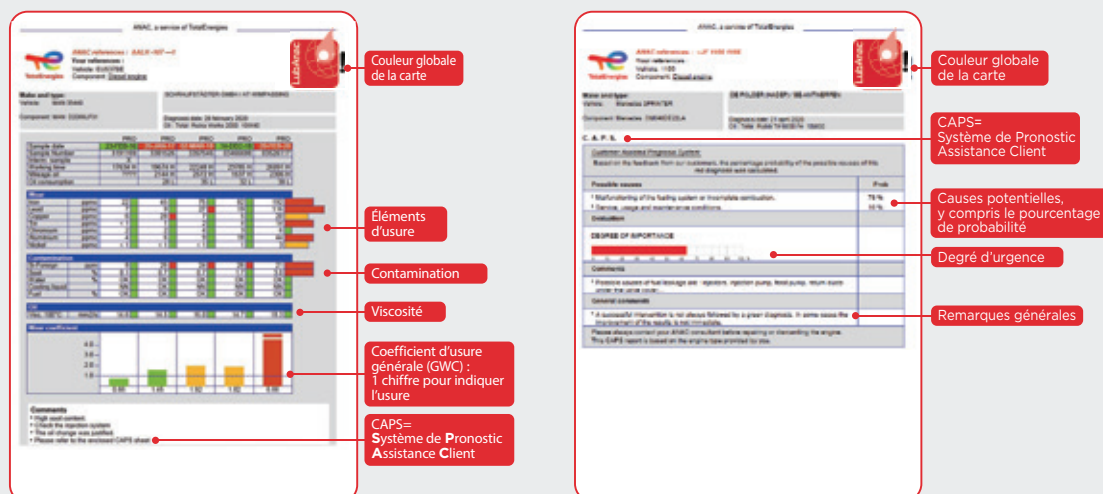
ANAC, a service of TotalEnergies

TotalEnergies

ANAC references :
Your references :
Vehicle:
Component: Diesel engine

LubiAnac

Couleur globale de la carte

Make and type:
Vehicle:

Component:

Sample date
Sample Number
Wear

Iron
Lead
Copper
Tin
Aluminium
Chromium
Nickel

Contamination

Oil

Wear coefficient

Comments

Éléments d'usure

Contamination

Viscosité

Coefficient d'usure générale (GWC) : 1 chiffre pour indiquer l'usure

CAPS= Système de Pronostic Assistance Client

ANAC, a service of TotalEnergies

TotalEnergies

ANAC references :
Your references :
Vehicle:
Component: Diesel engine

LubiAnac

Couleur globale de la carte

Make and type:
Vehicle:

Component:

C. A. P. S.

Customer Assisted Prognosis System

Possible causes

Prob

Evaluation

DEGREE OF IMPORTANCE

Comments

General comments

CAPS= Système de Pronostic Assistance Client

Causes potentielles, y compris le pourcentage de probabilité

Degré d'urgence

Remarques générales